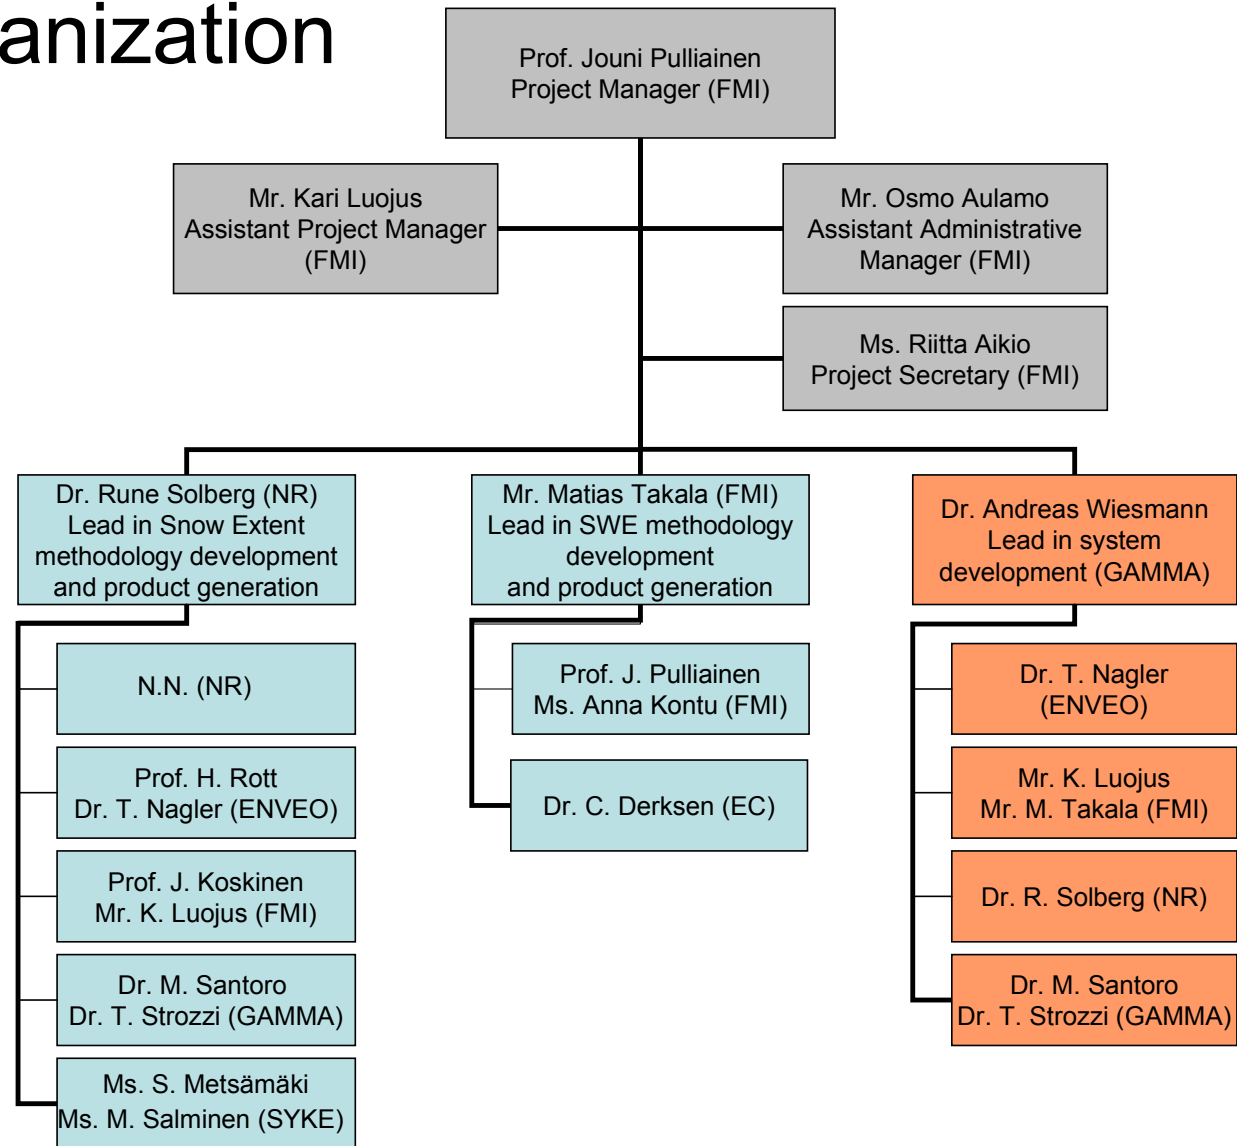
anization

Prof. Jouni Pulliainen
Project Manager (FMI)

Mr. Kari Luojus
Assistant Project Manager
(FMI)

Mr. Osmo Aulamo
Assistant Administrative
Manager (FMI)

Ms. Riitta Aikio
Project Secretary (FMI)

Dr. Rune Solberg (NR)
Lead in Snow Extent
methodology development
and product generation

Mr. Matias Takala (FMI)
Lead in SWE methodology
development
and product generation

Dr. Andreas Wiesmann
Lead in system
development (GAMMA)

N.N. (NR)

Prof. H. Rott
Dr. T. Nagler (ENVEO)

Prof. J. Koskinen
Mr. K. Luojus (FMI)

Dr. M. Santoro
Dr. T. Strozzi (GAMMA)

Ms. S. Metsämäki
Ms. M. Salminen (SYKE)

Prof. J. Pulliainen
Ms. Anna Kontu (FMI)

Dr. C. Derksen (EC)

Dr. T. Nagler
(ENVEO)

Mr. K. Luojus
Mr. M. Takala (FMI)

Dr. R. Solberg (NR)

Dr. M. Santoro
Dr. T. Strozzi (GAMMA)